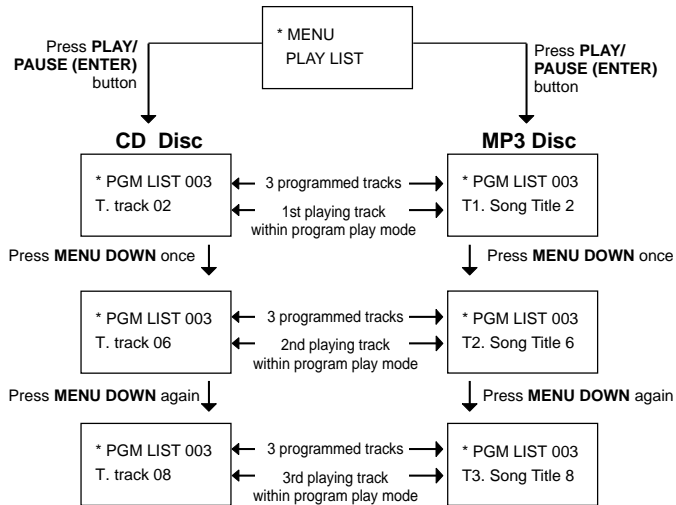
* MENU
PLAY LIST

Press **PLAY/ PAUSE (ENTER)** button

Press **PLAY/ PAUSE (ENTER)** button

**CD Disc**

**MP3 Disc**

* PGM LIST 003
T. track 02

3 programmed tracks

1st playing track within program play mode

* PGM LIST 003
T1. Song Title 2

Press **MENU DOWN** once

Press **MENU DOWN** once

* PGM LIST 003
T. track 06

3 programmed tracks

2nd playing track within program play mode

* PGM LIST 003
T2. Song Title 6

Press **MENU DOWN** again

Press **MENU DOWN** again

* PGM LIST 003
T. track 08

3 programmed tracks

3rd playing track within program play mode

* PGM LIST 003
T3. Song Title 8